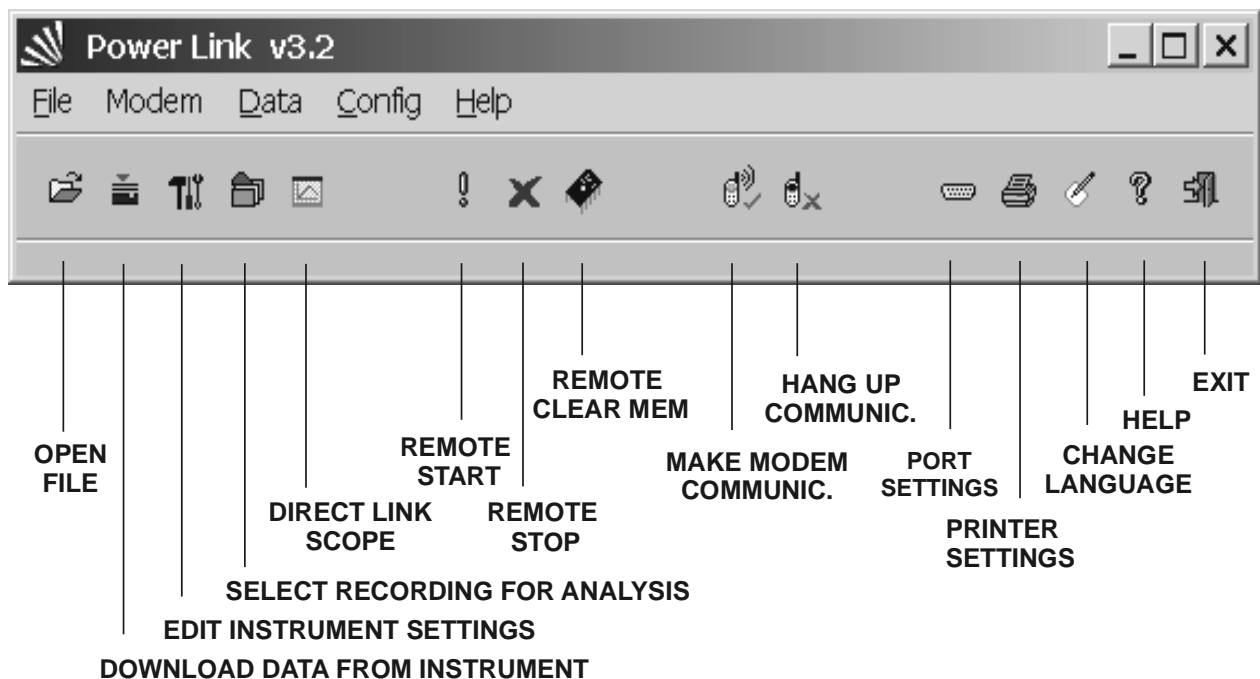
Power Link v3.2

File Modem Data Config Help

REMOTE CLEAR MEM

HANG UP COMMUNIC.

EXIT

HELP

REMOTE START

CHANGE LANGUAGE

OPEN FILE

MAKE MODEM COMMUNIC.

PORT SETTINGS

DIRECT LINK SCOPE

REMOTE STOP

PRINTER SETTINGS

SELECT RECORDING FOR ANALYSIS

EDIT INSTRUMENT SETTINGS

DOWNLOAD DATA FROM INSTRUMENT